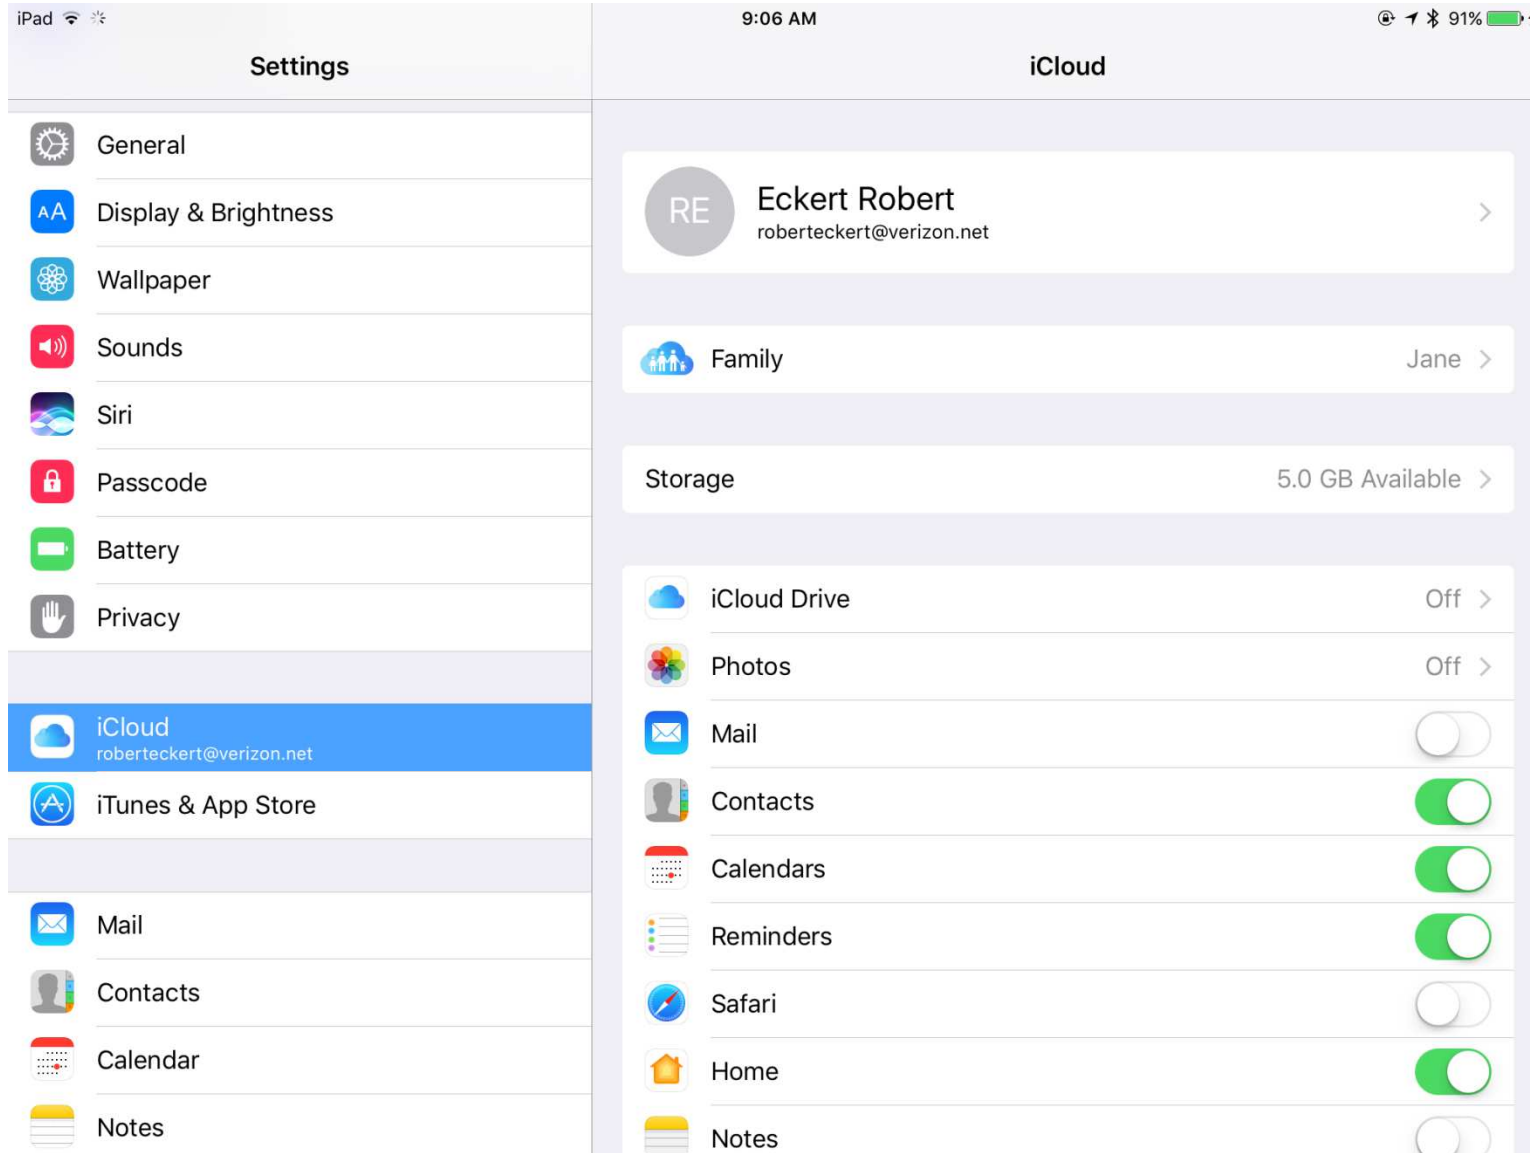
iPad 9:06 AM 91%

Settings

AA

General
Display & Brightness
Wallpaper
Sounds
Siri
Passcode
Battery
Privacy

iCloud
roberteckert@verizon.net
iTunes & App Store

Mail
Contacts
Calendar
Notes

iCloud

RE
Eckert Robert
roberteckert@verizon.net

Family Jane

Storage 5.0 GB Available

iCloud Drive Off
Photos Off
Mail
Contacts
Calendars
Reminders
Safari
Home
Notes